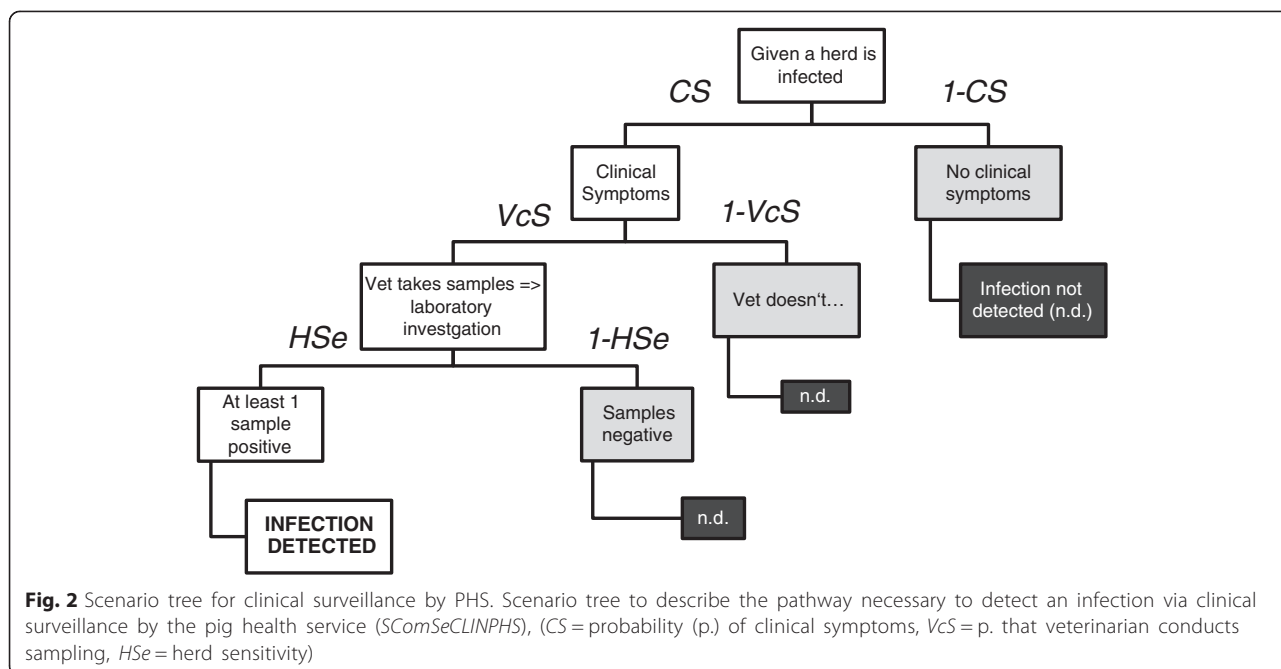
Given a herd is infected

CS

1-CS

Clinical Symptoms

No clinical symptoms

VcS

1-VcS

Vet takes samples => laboratory investgation

Vet doesn't…

Infection not detected (n.d.)

HSe

1-HSe

n.d.

At least 1 sample positive

Samples negative

n.d.

INFECTION DETECTED

**Fig. 2** Scenario tree for clinical surveillance by PHS. Scenario tree to describe the pathway necessary to detect an infection via clinical surveillance by the pig health service (*SComSeCLINPHS*), (*CS* = probability (p.) of clinical symptoms, *VcS* = p. that veterinarian conducts sampling, *HSe* = herd sensitivity)